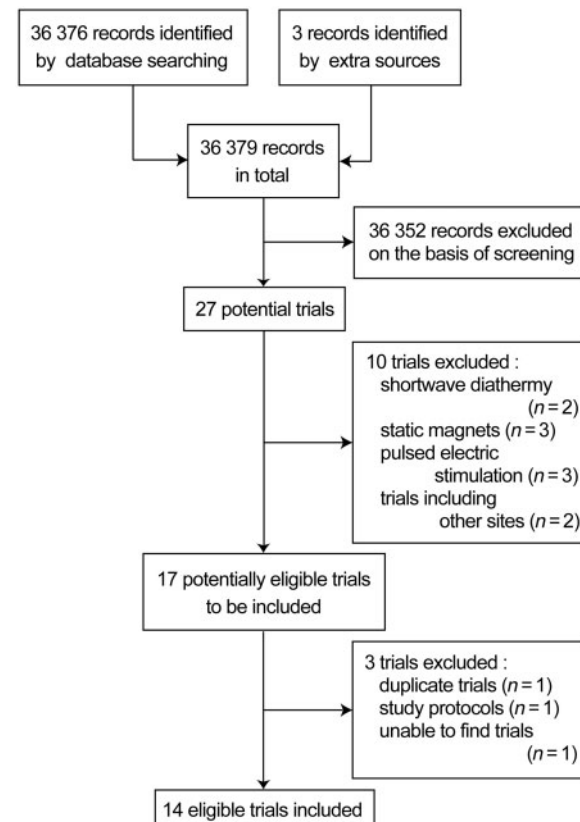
36 376 records identified by database searching

3 records identified by extra sources

36 379 records in total

36 352 records excluded on the basis of screening

27 potential trials

10 trials excluded :
shortwave diathermy ($n = 2$)
static magnets ($n = 3$)
pulsed electric stimulation ($n = 3$)
trials including other sites ($n = 2$)

17 potentially eligible trials to be included

3 trials excluded :
duplicate trials ($n = 1$)
study protocols ($n = 1$)
unable to find trials ($n = 1$)

14 eligible trials included